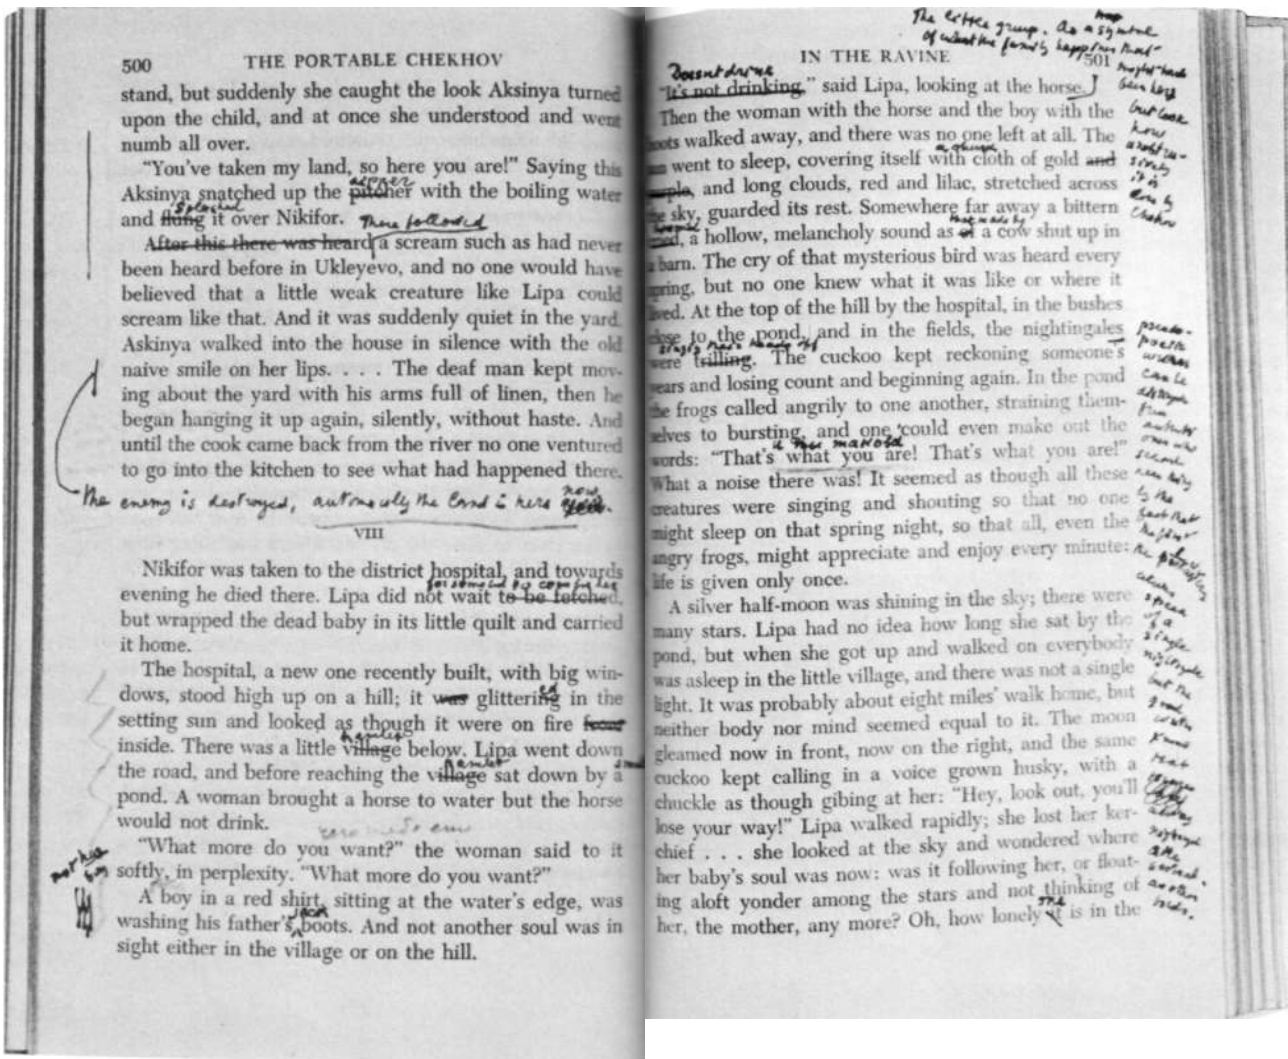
500 THE PORTABLE CHEKHOV

stand, but suddenly she caught the look Aksinya turned upon the child, and at once she understood and went numb all over.

"You've taken my land, so here you are!" Saying this Aksinya snatched up the ~~pitcher~~ scoop with the boiling water and ~~flung~~ splashed it over Nikifor. There followed ~~After this there was heard~~ a scream such as had never been heard before in Ukleyevo, and no one would have believed that a little weak creature like Lipa could scream like that. And it was suddenly quiet in the yard. Askinya walked into the house in silence with the old naive smile on her lips. . . . The deaf man kept moving about the yard with his arms full of linen, then he began hanging it up again, silently, without haste. And until the cook came back from the river no one ventured to go into the kitchen to see what had happened there.

The enemy is destroyed, automatically the land is hers now

VIII

Nikifor was taken to the district hospital, and towards evening he died there. Lipa did not wait ~~to be fetched~~ for someone to come for her, but wrapped the dead baby in its little quilt and carried it home.

The hospital, a new one recently built, with big windows, stood high up on a hill; it ~~was~~ glittering ed in the setting sun and looked as though it were on fire ~~from~~ inside. There was a little ~~village~~ hamlet below. Lipa went down the road, and before reaching the ~~village~~ hamlet sat down by a small pond. A woman brought a horse to water but the horse would not drink.

"What more do you want?" the woman said to it softly, in perplexity. "What more do you want?"

A boy in a red shirt, sitting at the water's edge, was washing his father's ^ black boots. And not another soul was in sight either in the village or on the hill.

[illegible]

IN THE RAVINE 501

The little group. As a symbol of what the family happens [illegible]

Doesn't drink
"~~It's not drinking~~," said Lipa, looking at the horse.

Then the woman with the horse and the boy with the boots walked away, and there was no one left at all. The sun went to sleep, covering itself with a ^ cloth of gold ~~and purple~~, and long clouds, red and lilac, stretched across the sky, guarded its rest. Somewhere far away a bittern cried, a hollow, melancholy sound as ~~of~~ that made by a cow shut up in a barn. The cry of that mysterious bird was heard every spring, but no one knew what it was like or where it lived. At the top of the hill by the hospital, in the bushes close to the pond, and in the fields, the nightingales were ~~trilling~~ singing their heads off. The cuckoo kept reckoning someone's years and losing count and beginning again. In the pond the frogs called angrily to one another, straining themselves to bursting, and one could even make out the words: "That's ^ what you are! That's what you are!" What a noise there was! It seemed as though all these creatures were singing and shouting so that no one might sleep on that spring night, so that all, even the angry frogs, might appreciate and enjoy every minute: life is given only once.

A silver half-moon was shining in the sky; there were many stars. Lipa had no idea how long she sat by the pond, but when she got up and walked on everybody was asleep in the little village, and there was not a single light. It was probably about eight miles' walk home, but neither body nor mind seemed equal to it. The moon gleamed now in front, now on the right, and the same cuckoo kept calling in a voice grown husky, with a chuckle as though gibing at her: "Hey, look out, you'll lose your way!" Lipa walked rapidly; she lost her kerchief . . . she looked at the sky and wondered where her baby's soul was now: was it following her, or floating aloft yonder among the stars and not thinking of her, the mother, any more? Oh, how lonely ~~it~~ one is in the

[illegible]